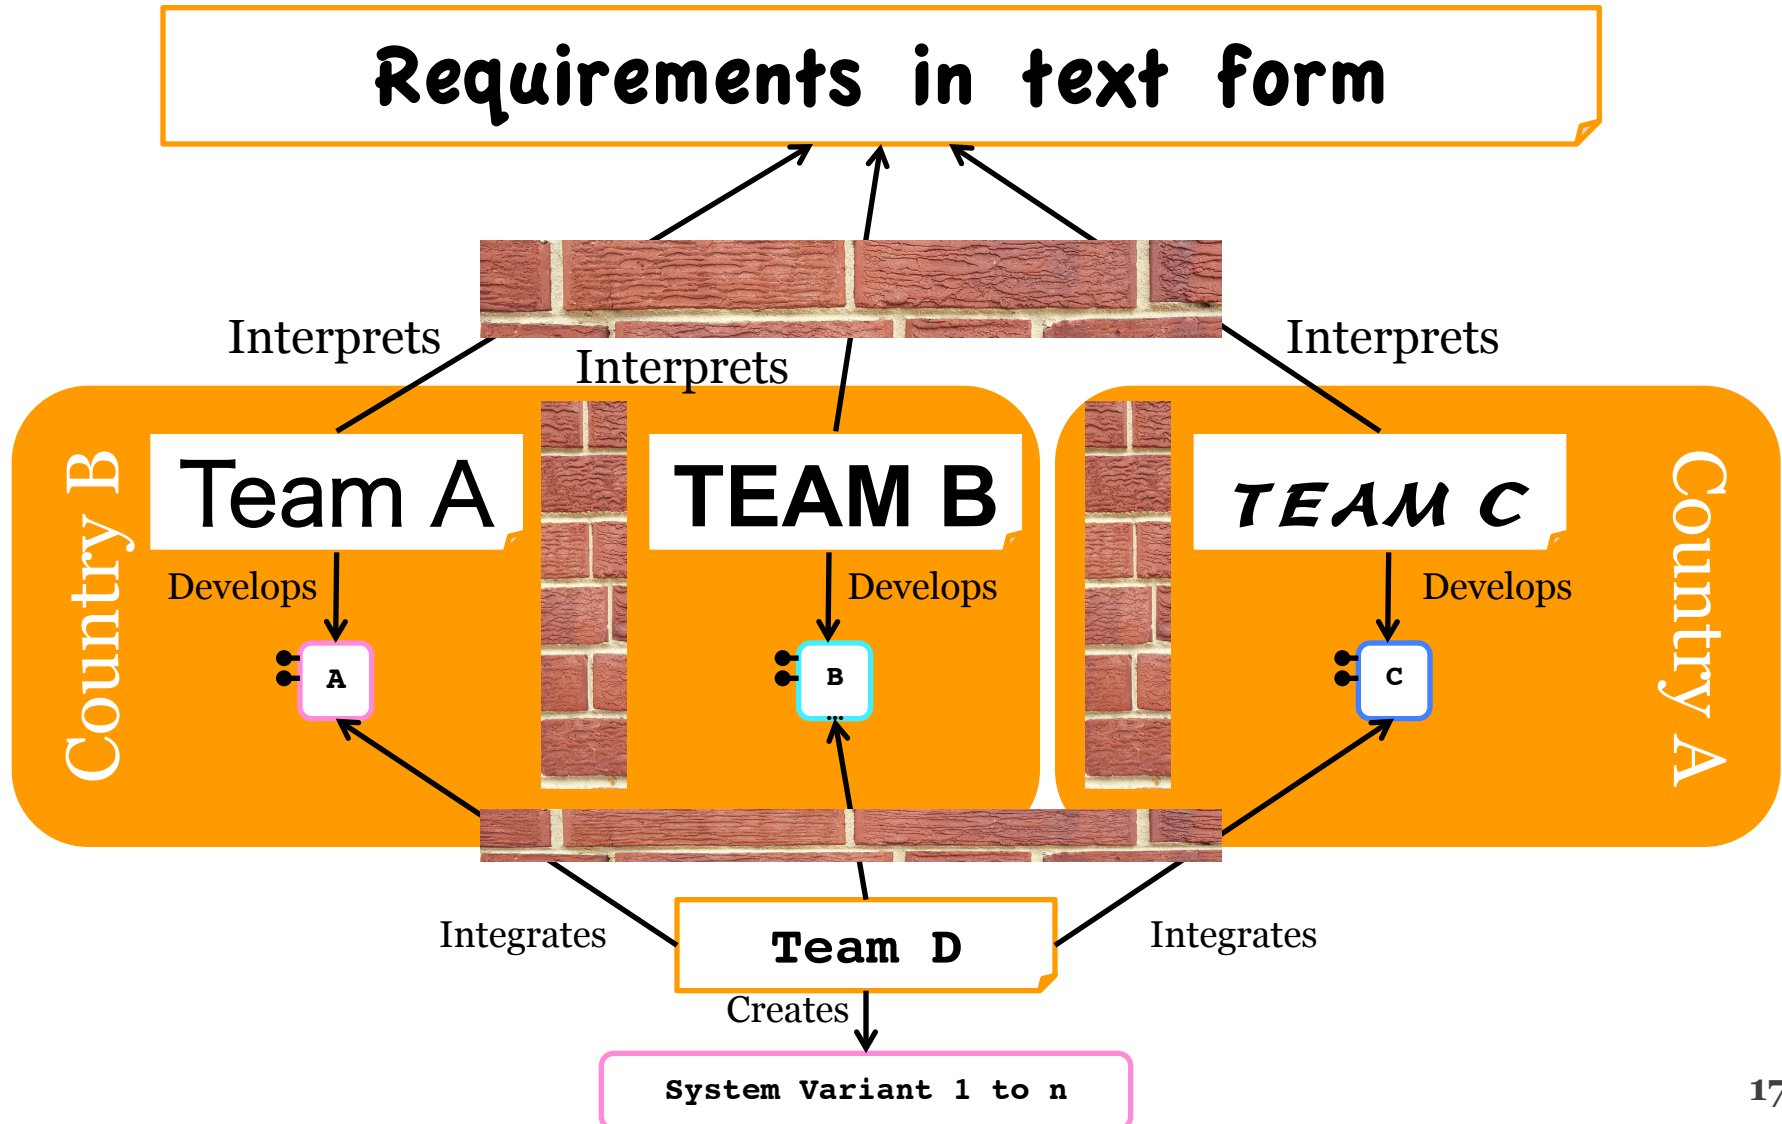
Requirements in text form

Interprets

Interprets

Interprets

Country B

Team A

Develops

A

TEAM B

Develops

B

TEAM C

Develops

C

Contry A

Integrates

Team D

Integrates

Creates

System Variant 1 to n

17